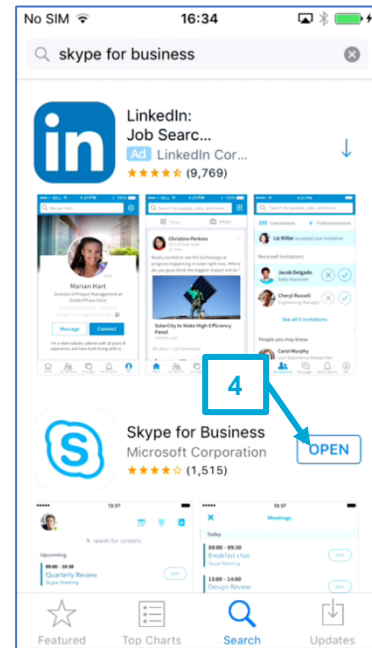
No SIM 16:34

skype for business

LinkedIn: Job Searc...

Ad LinkedIn Cor...

(9,769)

Marian Hart

Message Connect

Christine Perkins

SolarCity to make High Efficiency Panel

Liz Miller

Jacob Delgado

Cheryl Russell

See all 5 invitations

People you may know

Carol Murphy

4

Skype for Business

Microsoft Corporation

(1,515)

OPEN

15:37

search for contacts

Upcoming

Quarterly Review

Meetings

Today

08:00 - 09:30

Breakfast chat

13:00 - 14:00

Design Review

Featured Top Charts Search Updates